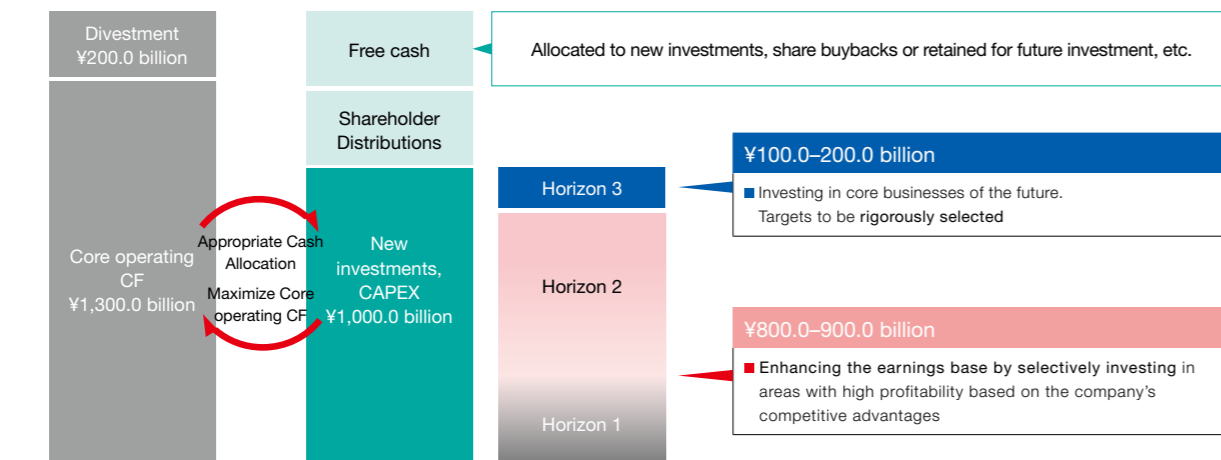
Divestment
¥200.0 billion

Core operating CF
¥1,300.0 billion

Appropriate Cash Allocation

Maximize Core operating CF

Free cash

Allocated to new investments, share buybacks or retained for future investment, etc.

Shareholder Distributions

New investments, CAPEX
¥1,000.0 billion

Horizon 3

¥100.0–200.0 billion

Investing in core businesses of the future. Targets to be rigorously selected

Horizon 2

¥800.0–900.0 billion

Enhancing the earnings base by selectively investing in areas with high profitability based on the company's competitive advantages

Horizon 1